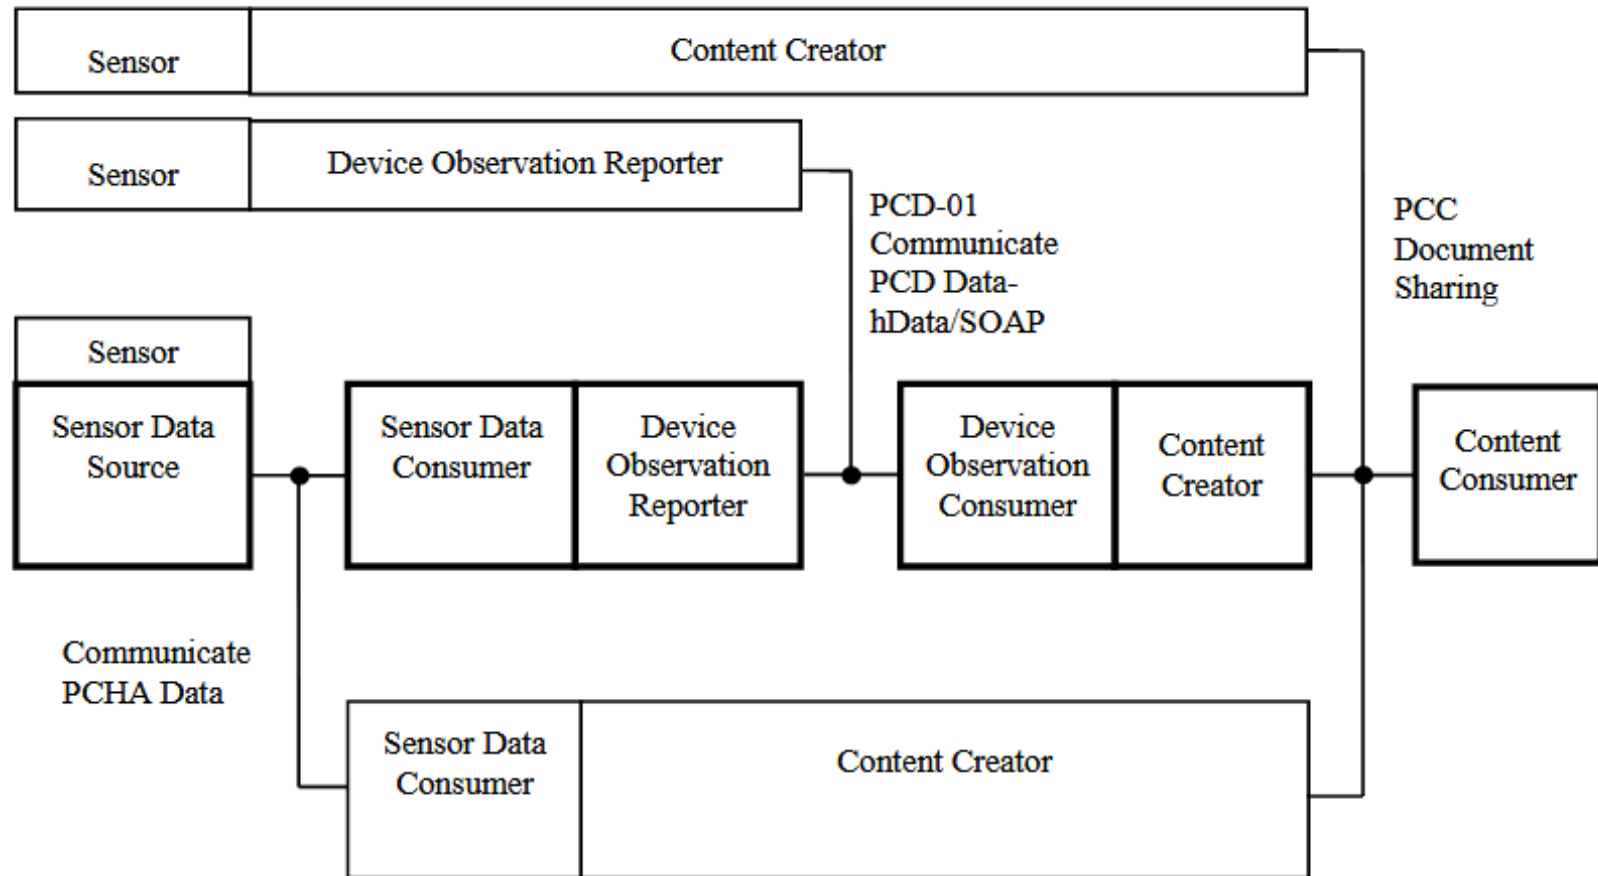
Sensor

Content Creator

Sensor

Device Observation Reporter

PCD-01 Communicate PCD Data-hData/SOAP

PCC Document Sharing

Sensor

Sensor Data Source

Sensor Data Consumer

Device Observation Reporter

Device Observation Consumer

Content Creator

Content Consumer

Communicate PCHA Data

Sensor Data Consumer

Content Creator